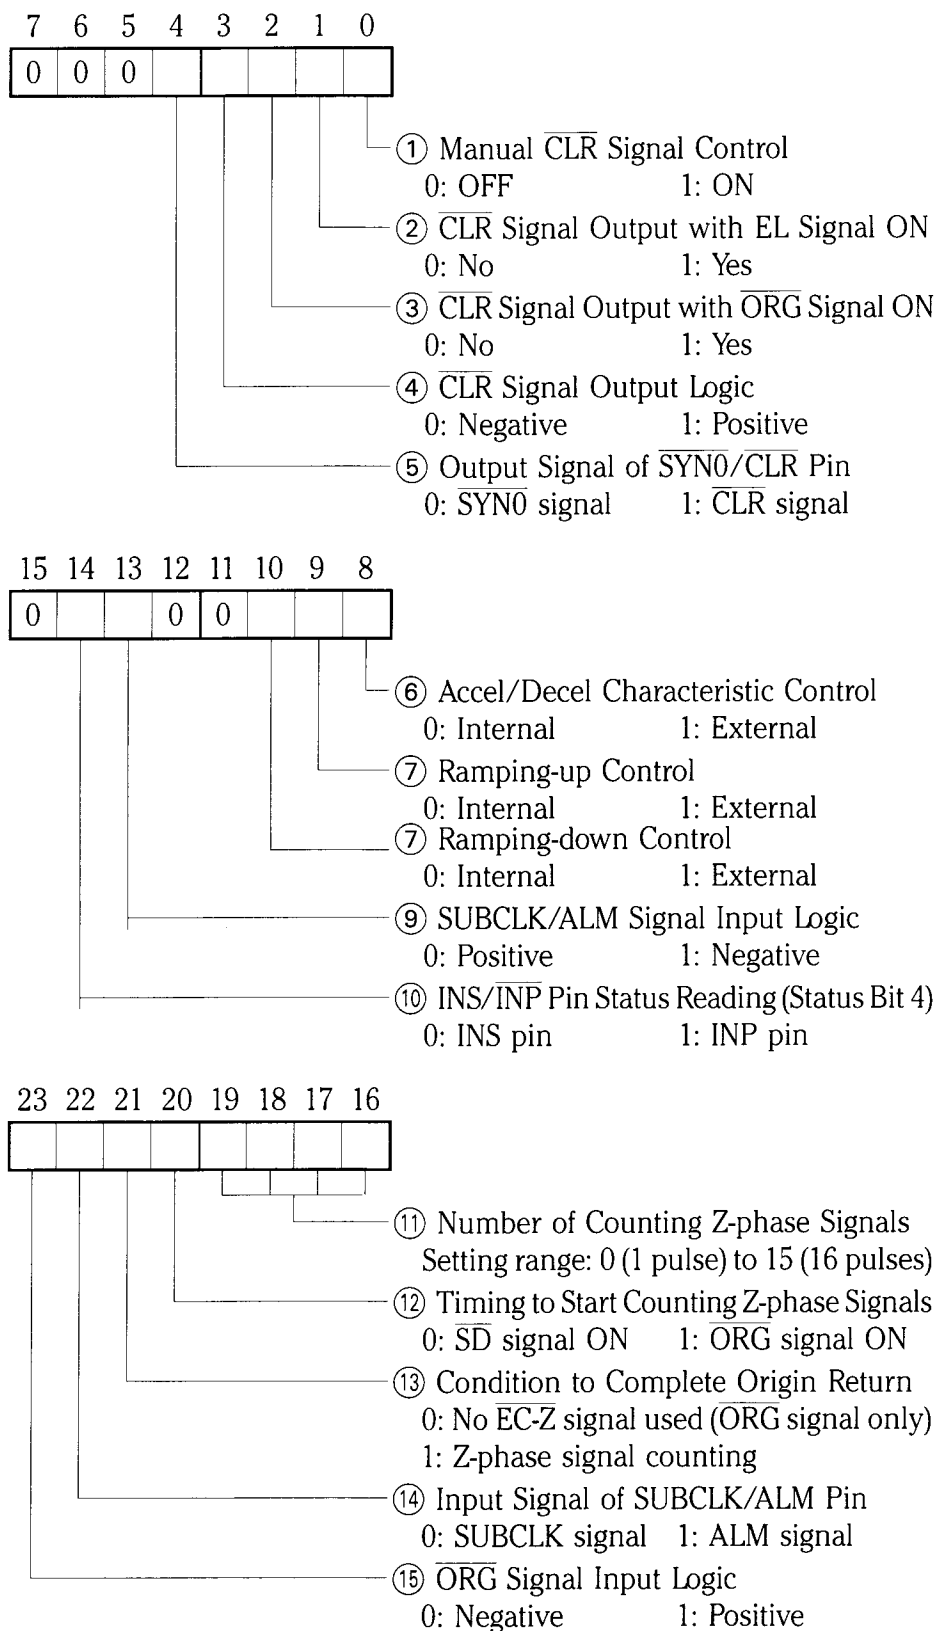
| 7 | 6 | 5 | 4 | 3 | 2 | 1 | 0 |
|---|---|---|---|---|---|---|---|
| 0 | 0 | 0 |  |  |  |  |  |

① Manual $\overline{CLR}$ Signal Control
0: OFF 1: ON

② $\overline{CLR}$ Signal Output with EL Signal ON
0: No 1: Yes

③ $\overline{CLR}$ Signal Output with $\overline{ORG}$ Signal ON
0: No 1: Yes

④ $\overline{CLR}$ Signal Output Logic
0: Negative 1: Positive

⑤ Output Signal of $\overline{SYN0}$/$\overline{CLR}$ Pin
0: $\overline{SYN0}$ signal 1: $\overline{CLR}$ signal

| 15 | 14 | 13 | 12 | 11 | 10 | 9 | 8 |
|---|---|---|---|---|---|---|---|
| 0 |  |  | 0 | 0 |  |  |  |

⑥ Accel/Decel Characteristic Control
0: Internal 1: External

⑦ Ramping-up Control
0: Internal 1: External

⑦ Ramping-down Control
0: Internal 1: External

⑨ SUBCLK/ALM Signal Input Logic
0: Positive 1: Negative

⑩ INS/$\overline{INP}$ Pin Status Reading (Status Bit 4)
0: INS pin 1: INP pin

| 23 | 22 | 21 | 20 | 19 | 18 | 17 | 16 |
|---|---|---|---|---|---|---|---|
|  |  |  |  |  |  |  |  |

⑪ Number of Counting Z-phase Signals
Setting range: 0 (1 pulse) to 15 (16 pulses)

⑫ Timing to Start Counting Z-phase Signals
0: $\overline{SD}$ signal ON 1: $\overline{ORG}$ signal ON

⑬ Condition to Complete Origin Return
0: No $\overline{EC-Z}$ signal used ($\overline{ORG}$ signal only)
1: Z-phase signal counting

⑭ Input Signal of SUBCLK/ALM Pin
0: SUBCLK signal 1: ALM signal

⑮ $\overline{ORG}$ Signal Input Logic
0: Negative 1: Positive